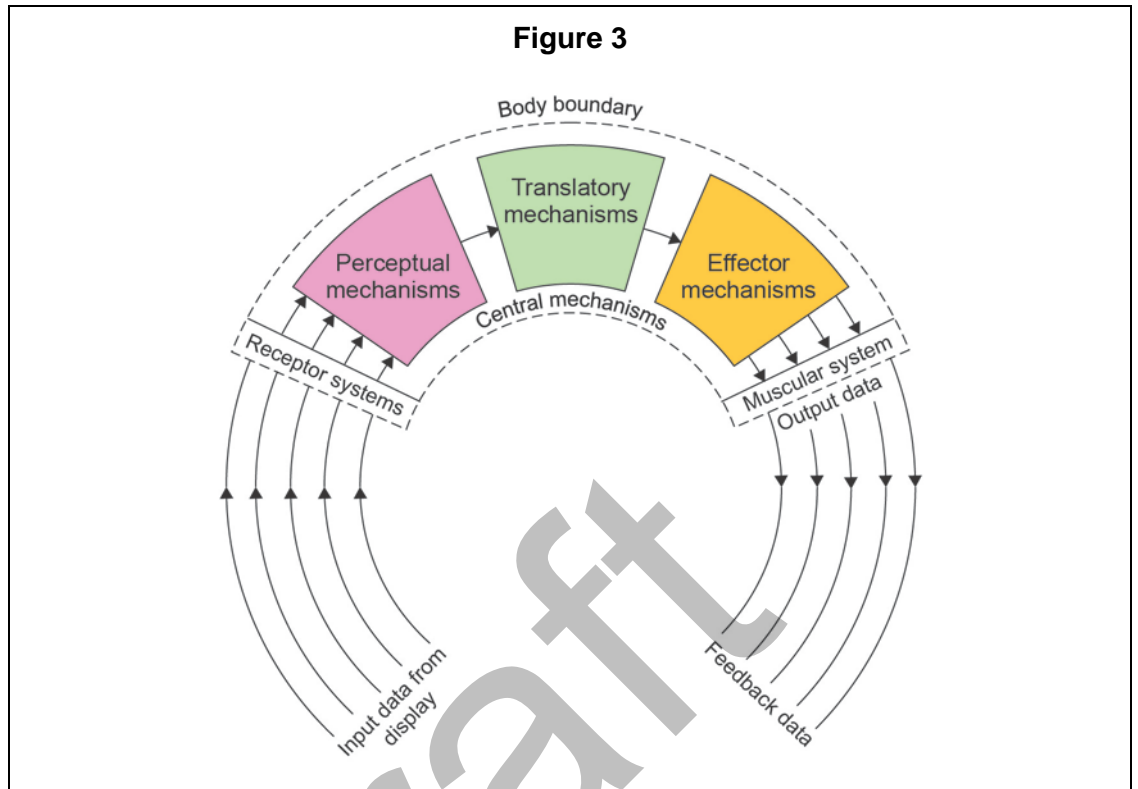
Figure 3

Body boundary

Perceptual mechanisms

Translatory mechanisms

Effector mechanisms

Central mechanisms

Receptor systems

Muscular system

Output data

Input data from display

Feedback data

aft